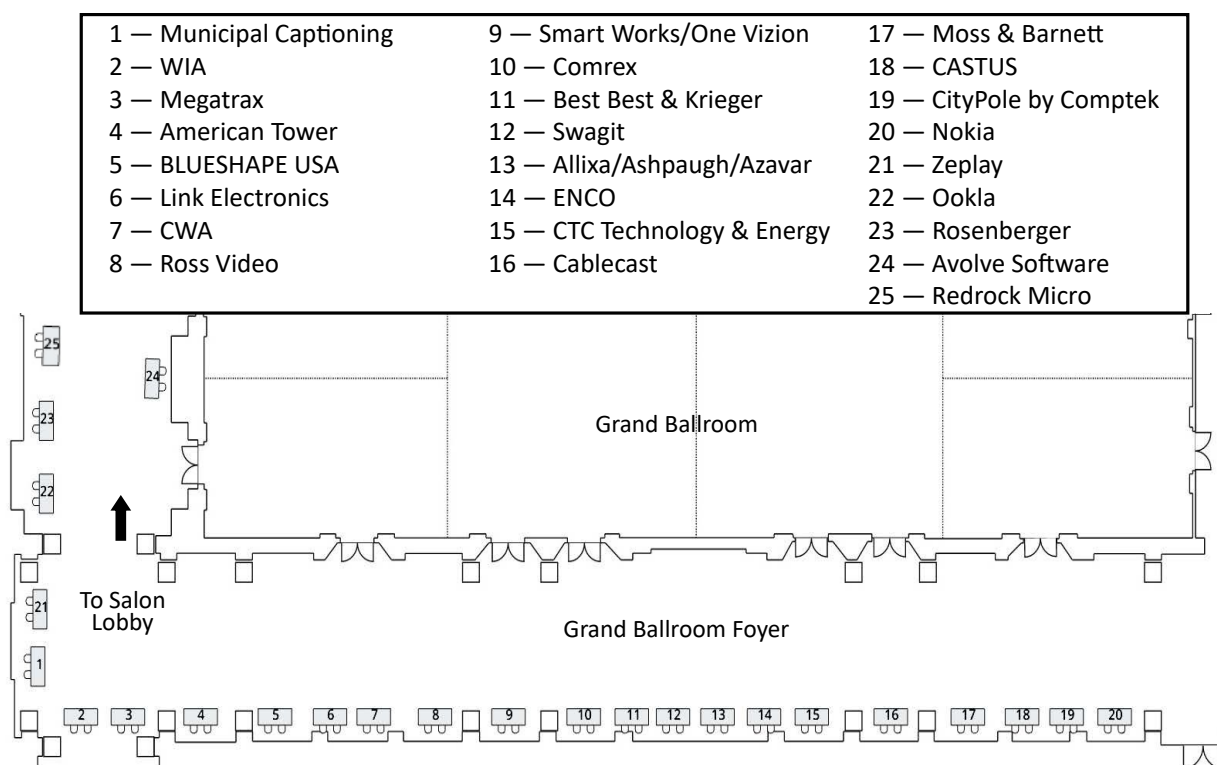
1 — Municipal Captioning
2 — WIA
3 — Megatrax
4 — American Tower
5 — BLUESHAPE USA
6 — Link Electronics
7 — CWA
8 — Ross Video

9 — Smart Works/One Vizion
10 — Comrex
11 — Best Best & Krieger
12 — Swagit
13 — Allixa/Ashpaugh/Azavar
14 — ENCO
15 — CTC Technology & Energy
16 — Cablecast

17 — Moss & Barnett
18 — CASTUS
19 — CityPole by Comptek
20 — Nokia
21 — Zeplay
22 — Ookla
23 — Rosenberger
24 — Avolve Software
25 — Redrock Micro

25
24
23
Grand Ballroom
22
To Salon Lobby
21
Grand Ballroom Foyer
1
2 3 4 5 6 7 8 9 10 11 12 13 14 15 16 17 18 19 20